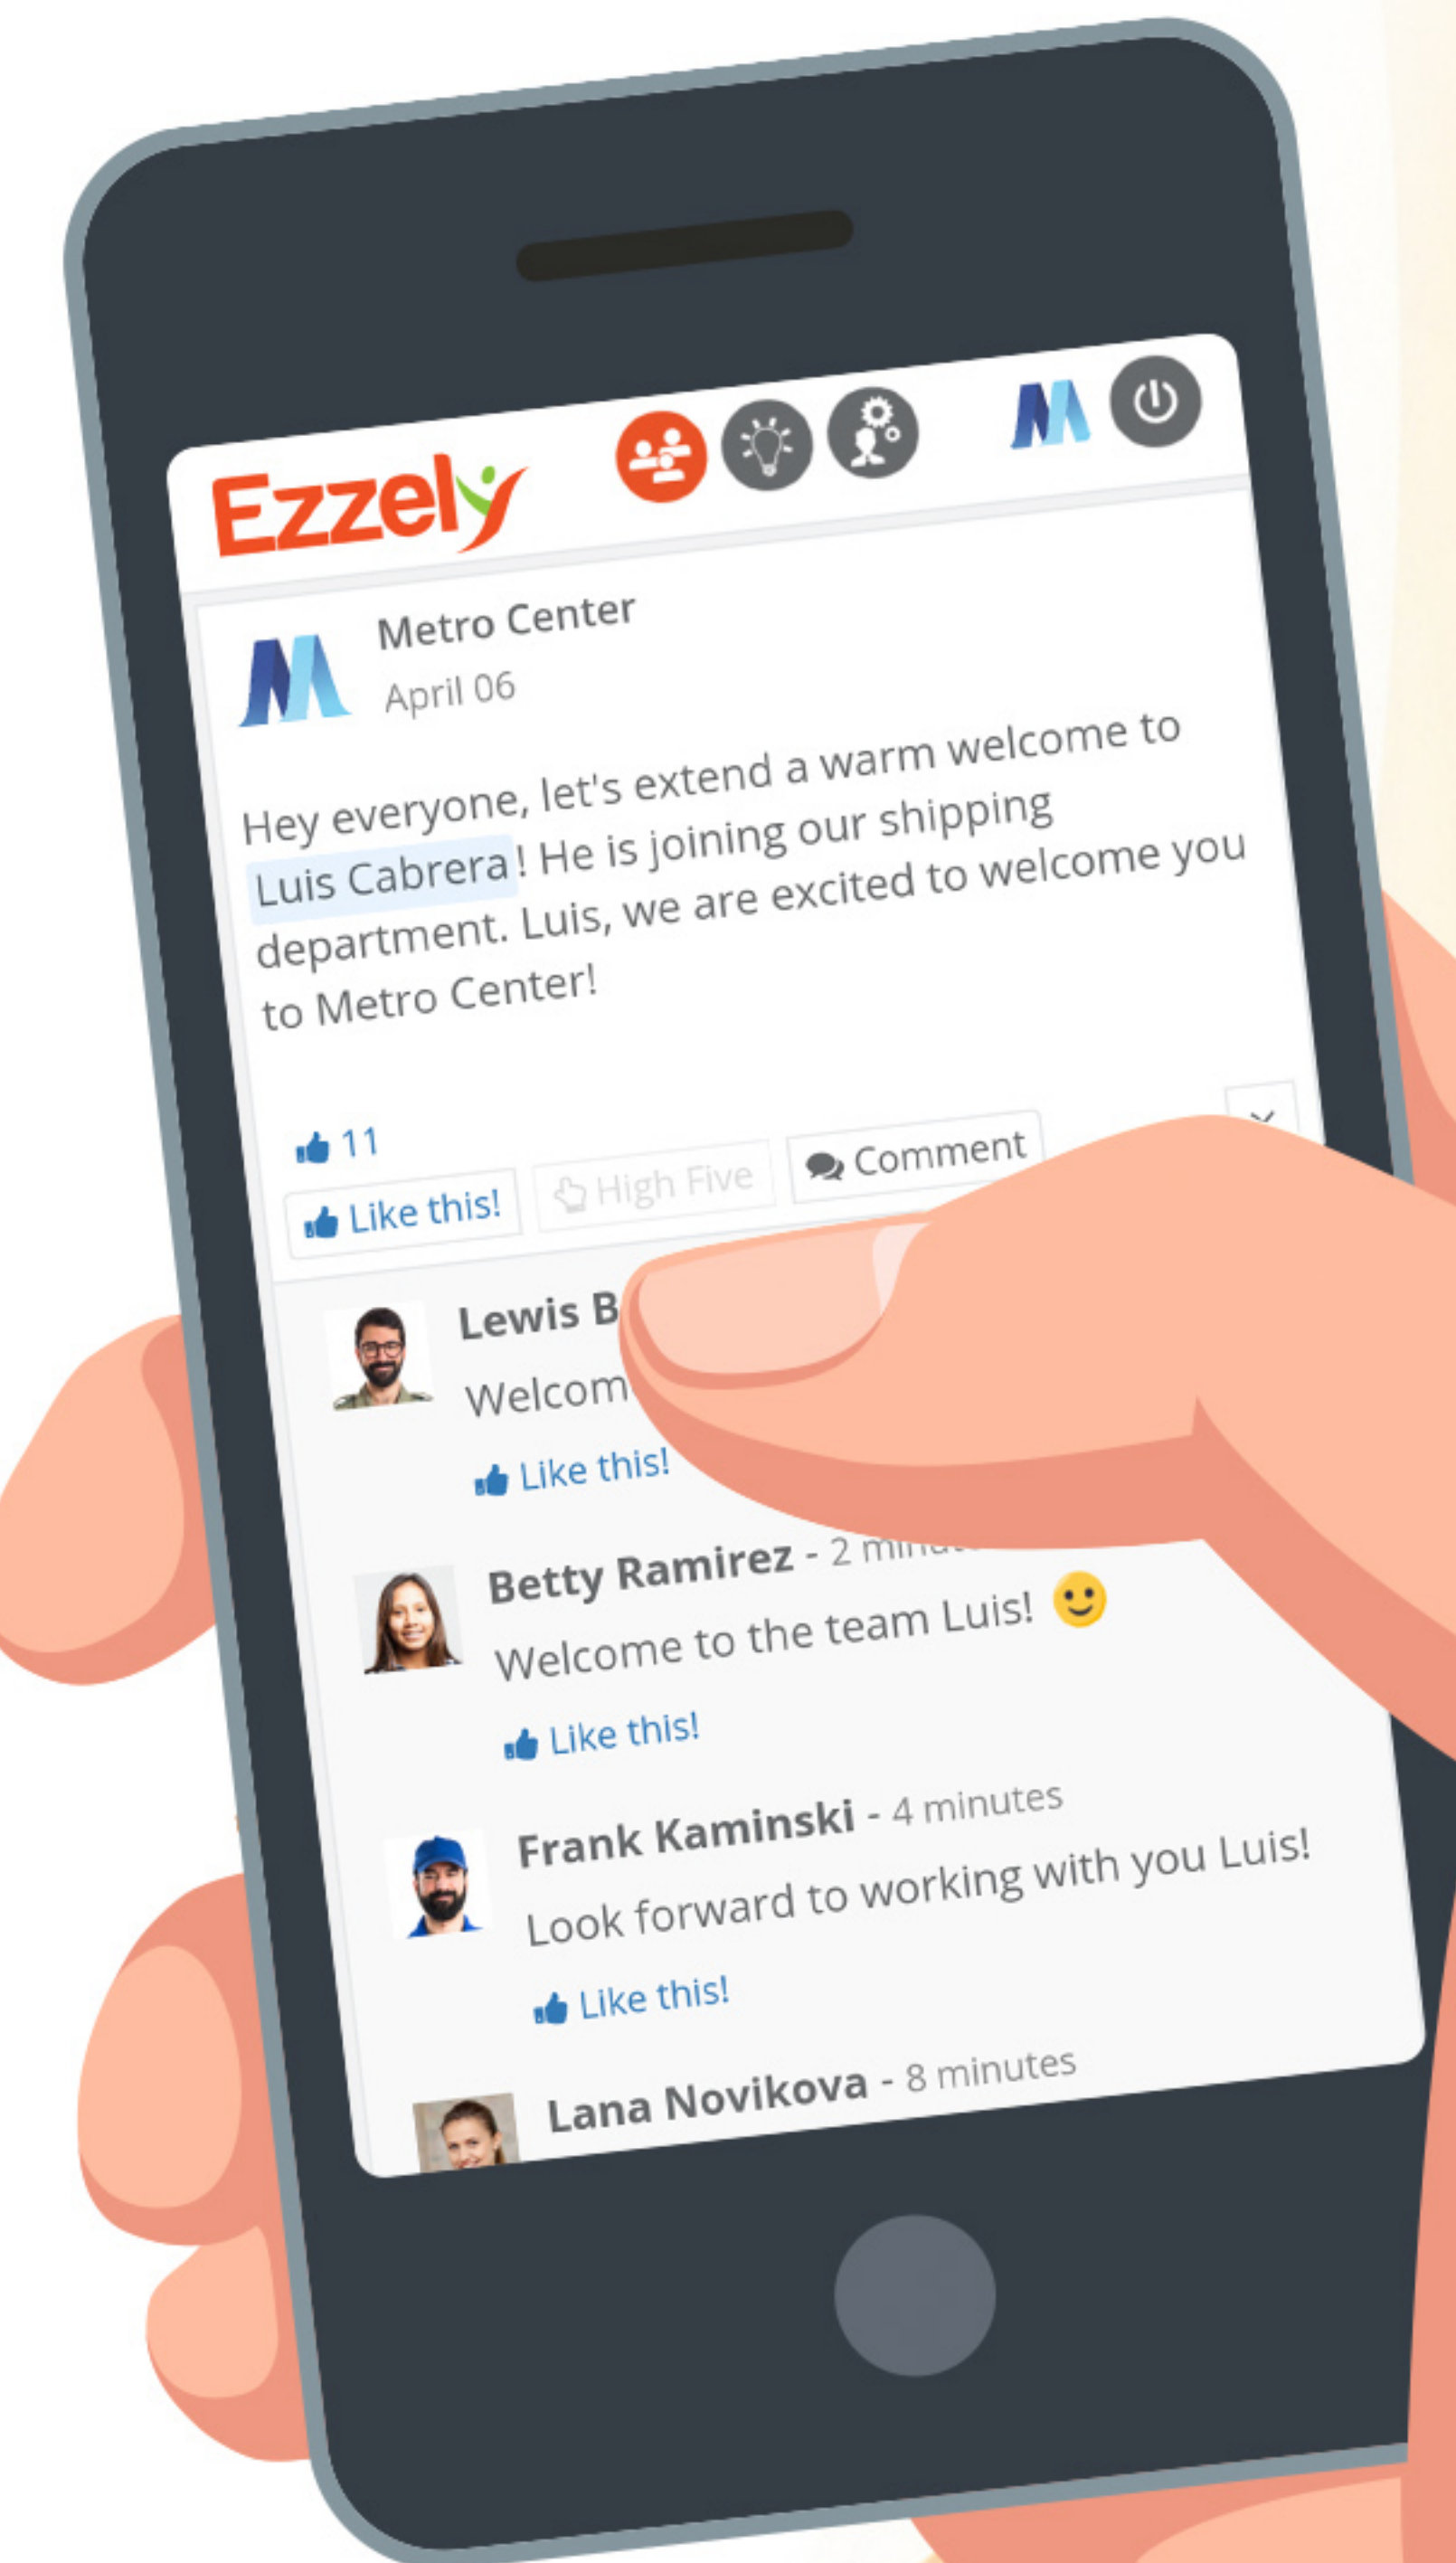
Ezzely

Metro Center
April 06

Hey everyone, let's extend a warm welcome to Luis Cabrera! He is joining our shipping department. Luis, we are excited to welcome you to Metro Center!

11
Like this!
High Five
Comment

Lewis B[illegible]
Welcom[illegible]
Like this!

Betty Ramirez - 2 min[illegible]
Welcome to the team Luis!
Like this!

Frank Kaminski - 4 minutes
Look forward to working with you Luis!
Like this!

Lana Novikova - 8 minutes